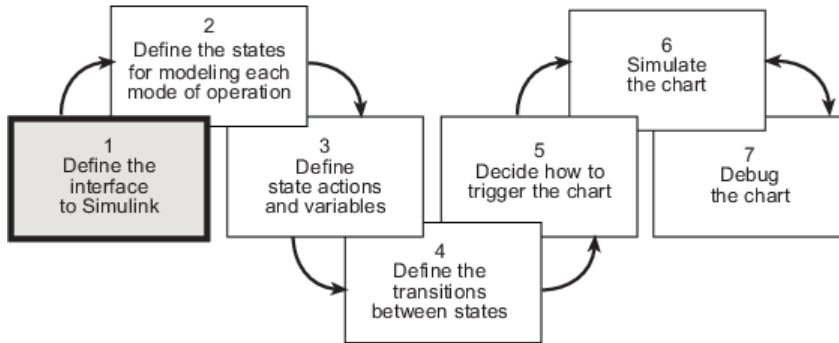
1
Define the interface to Simulink

2
Define the states for modeling each mode of operation

3
Define state actions and variables

4
Define the transitions between states

5
Decide how to trigger the chart

6
Simulate the chart

7
Debug the chart